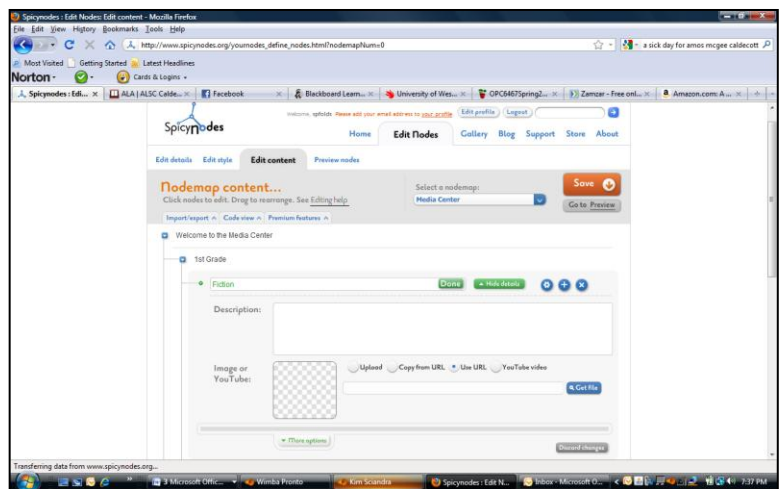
Spicynodes : Edit Nodes: Edit content - Mozilla Firefox
File Edit View History Bookmarks Tools Help
http://www.spicynodes.org/yournodes_define_nodes.html?nodemapNum=0
a sick day for amos mcgee caldecott
Most Visited Getting Started Latest Headlines
Norton Cards & Logins
Spicynodes : Edi... ALA | ALSC Calde... Facebook Blackboard Learn... University of Wes... OPC6467Spring2... Zamzar - Free onl... Amazon.com: A...

Spicynodes
Welcome, spfolds Please add your email address to your profile Edit profile Logout
Home Edit Nodes Gallery Blog Support Store About
Edit details Edit style Edit content Preview nodes

Nodemap content...
Click nodes to edit. Drag to rearrange. See Editing help
Select a nodemap:
Media Center
Save
Go to Preview
Import/export Code view Premium features

Welcome to the Media Center
1st Grade
Fiction
Done
Hide details
Description:
Image or YouTube:
Upload Copy from URL Use URL YouTube video
Get file
More options
Discard changes

Transferring data from www.spicynodes.org...
3 Microsoft Offic... Wimba Pronto Kim Sciandra Spicynodes : Edit N... Inbox - Microsoft O... 7:37 PM